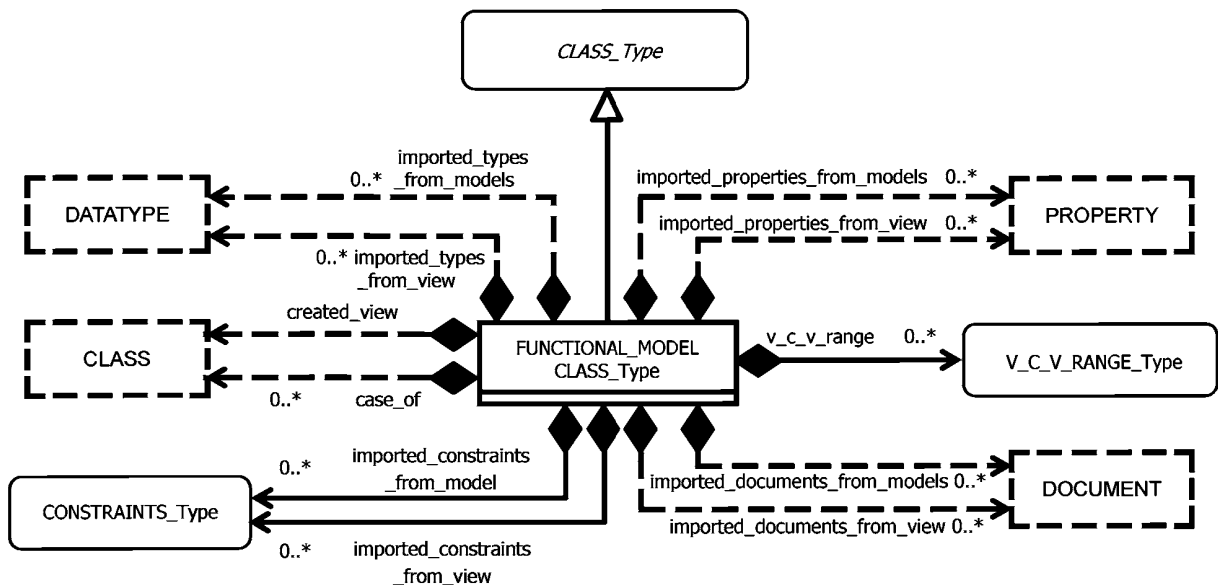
CLASS_Type

imported_types
0..* _from_models

DATATYPE

0..* imported_types
_from_view

imported_properties_from_models 0..*

PROPERTY

imported_properties_from_view 0..*

created_view

CLASS

0..* case_of

FUNCTIONAL_MODEL
CLASS_Type

v_c_v_range 0..*

V_C_V_RANGE_Type

0..* imported_constraints
_from_model

CONSTRAINTS_Type

0..* imported_constraints
_from_view

imported_documents_from_models 0..*

DOCUMENT

imported_documents_from_view 0..*